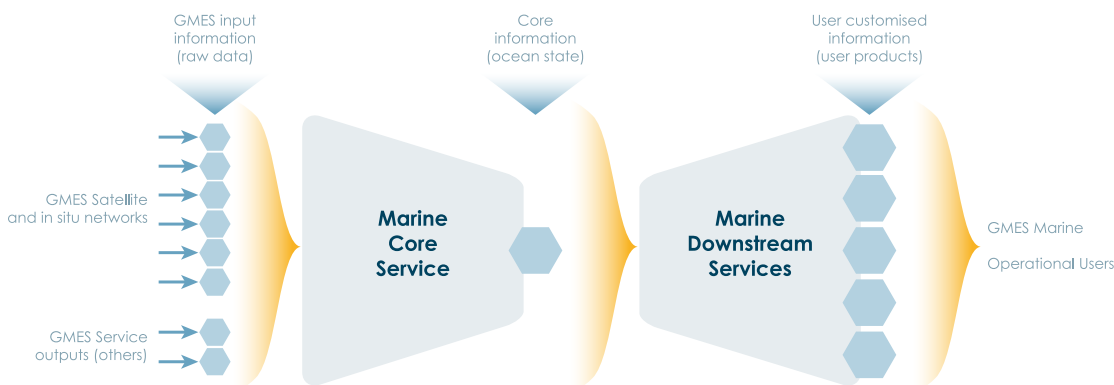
GMES input information (raw data)

Core information (ocean state)

User customised information (user products)

GMES Satellite and in situ networks

GMES Service outputs (others)

Marine Core Service

Marine Downstream Services

GMES Marine

Operational Users